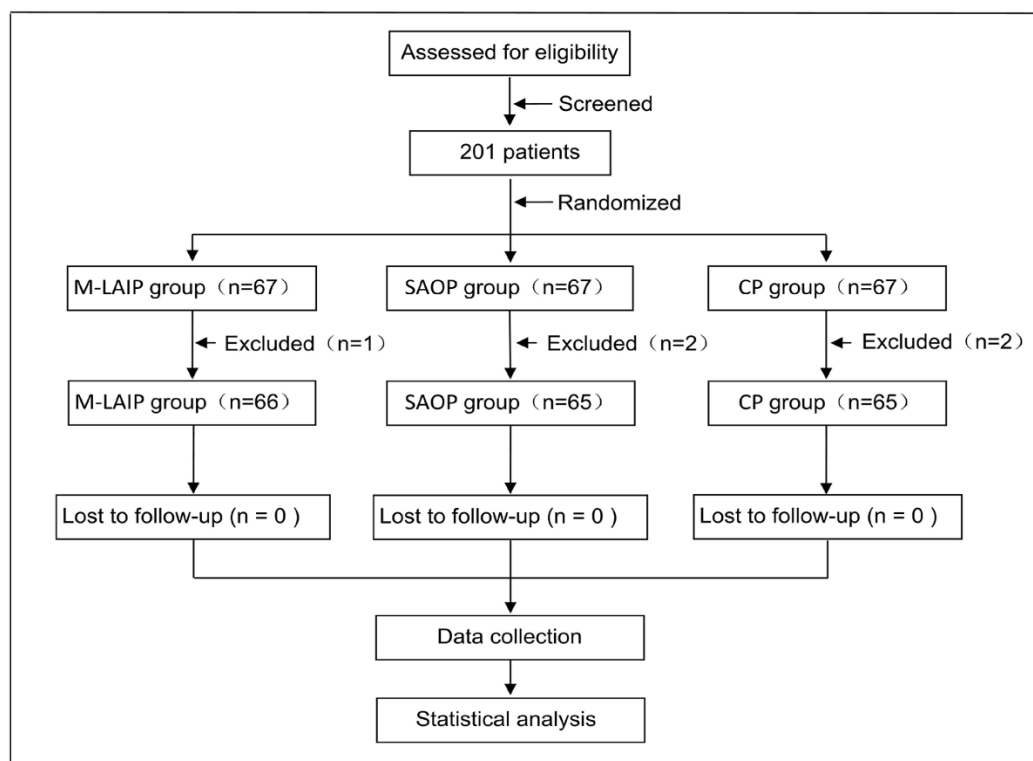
Assessed for eligibility

Screened

201 patients

Randomized

M-LAIP group（n=67）

SAOP group（n=67）

CP group（n=67）

Excluded（n=1）

Excluded（n=2）

Excluded（n=2）

M-LAIP group（n=66）

SAOP group（n=65）

CP group（n=65）

Lost to follow-up (n = 0 )

Lost to follow-up (n = 0 )

Lost to follow-up (n = 0 )

Data collection

Statistical analysis